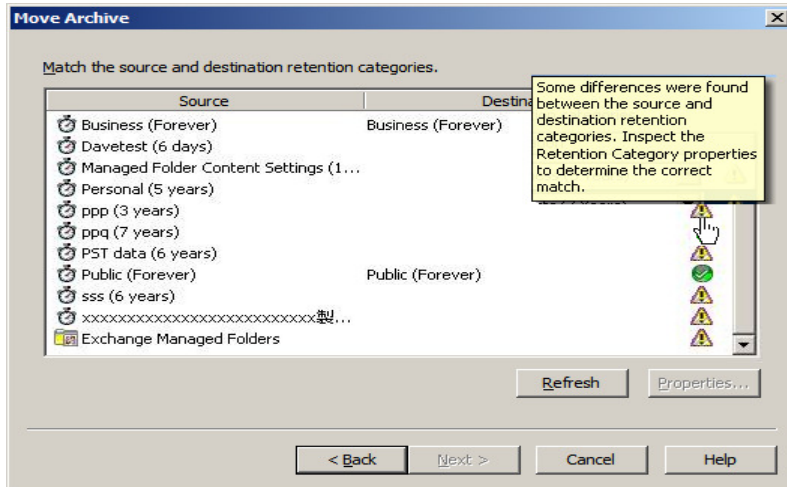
Move Archive

Match the source and destination retention categories.

| Source | Destina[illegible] |
|---|---|
| Business (Forever) | Business (Forever) |
| Davetest (6 days) | |
| Managed Folder Content Settings (1... | |
| Personal (5 years) | |
| ppp (3 years) | |
| ppq (7 years) | |
| PST data (6 years) | |
| Public (Forever) | Public (Forever) |
| sss (6 years) | |
| xxxxxxxxxxxxxxxxxxxxxxxxxxx製... | |
| Exchange Managed Folders | |

Some differences were found between the source and destination retention categories. Inspect the Retention Category properties to determine the correct match.

Refresh Properties...

< Back Next > Cancel Help